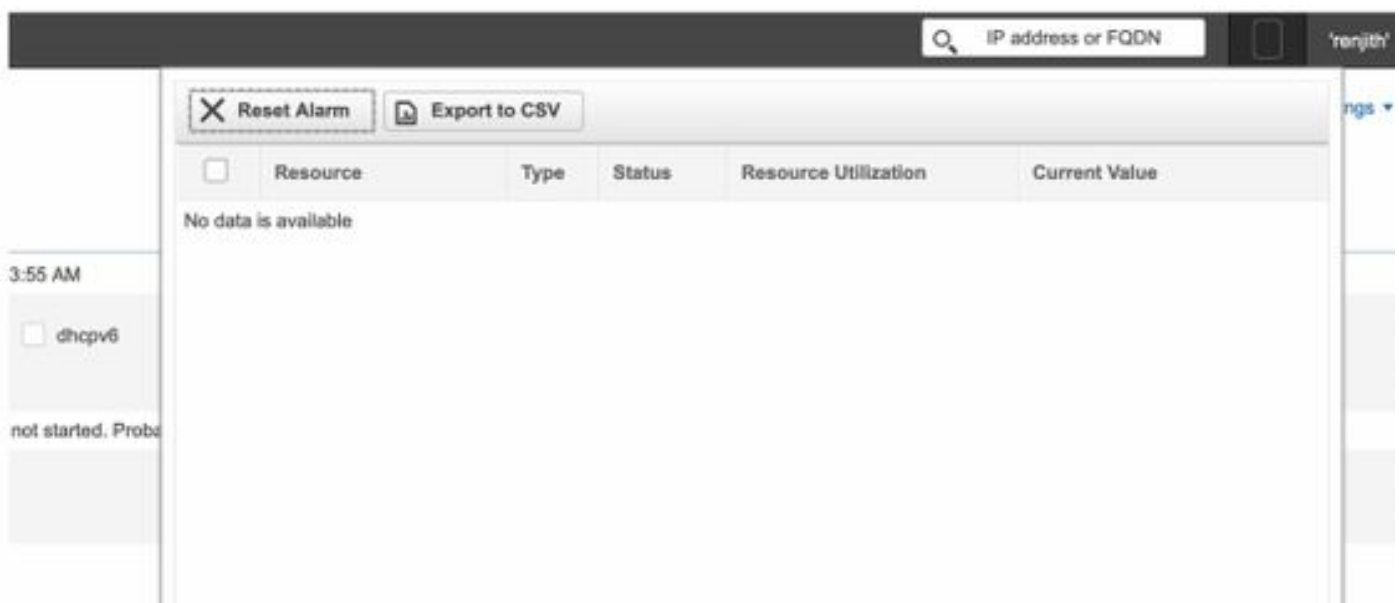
IP address or FQDN

'renjith'

Reset Alarm

Export to CSV

ngs ▾

| | Resource | Type | Status | Resource Utilization | Current Value |
|---|---|---|---|---|---|

No data is available

3:55 AM

dhcpv6

not started. Proba